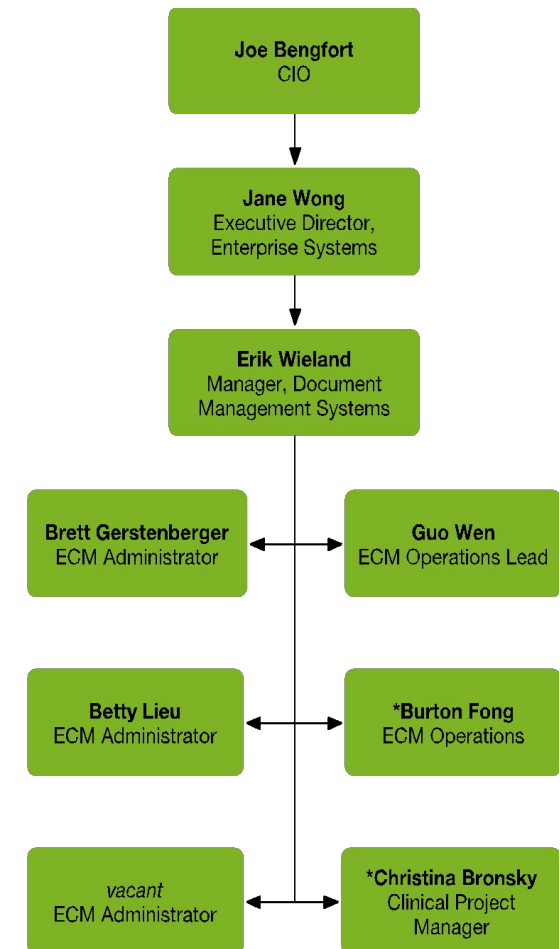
Joe Bengfort
CIO

Jane Wong
Executive Director, Enterprise Systems

Erik Wieland
Manager, Document Management Systems

Brett Gerstenberger
ECM Administrator

Guo Wen
ECM Operations Lead

Betty Lieu
ECM Administrator

*Burton Fong
ECM Operations

vacant
ECM Administrator

*Christina Bronsky
Clinical Project Manager